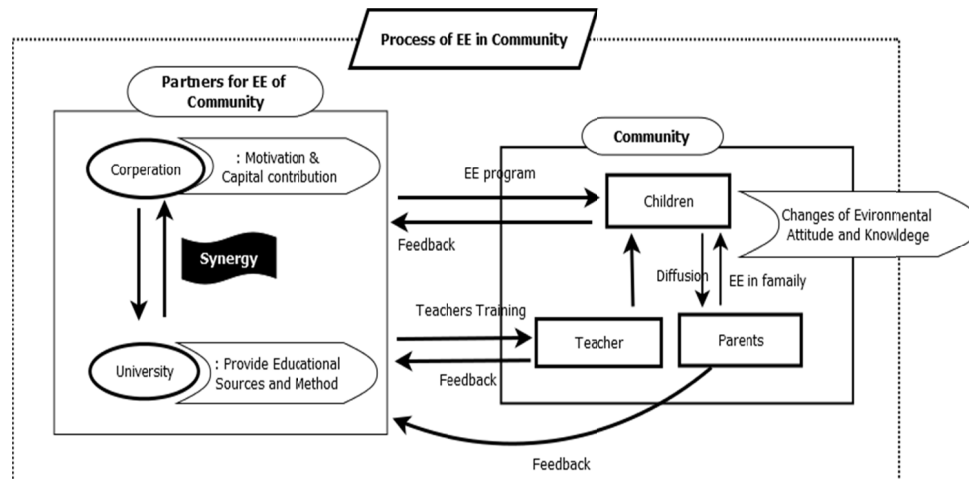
Process of EE in Community

Partners for EE of Community

Corperation

: Motivation & Capital contribution

Synergy

University

: Provide Educational Sources and Method

Community

EE program

Feedback

Children

Changes of Evironmental Attitude and Knowledge

Diffusion

EE in famaily

Teachers Training

Teacher

Parents

Feedback

Feedback